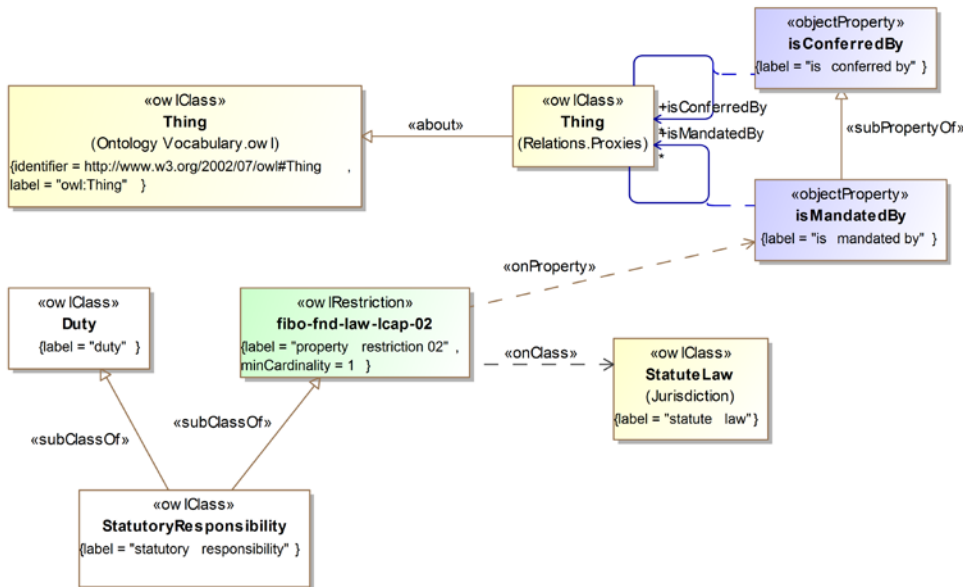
«objectProperty»
isConferredBy
{label = "is conferred by" }

«owlClass»
Thing
(Ontology Vocabulary.owl)
{identifier = http://www.w3.org/2002/07/owl#Thing ,
label = "owl:Thing" }

«about»

«owlClass»
Thing
(Relations.Proxies)

+isConferredBy
*
+isMandatedBy
*

«subPropertyOf»

«objectProperty»
isMandatedBy
{label = "is mandated by" }

«onProperty»

«owlClass»
Duty
{label = "duty" }

«owlRestriction»
fibo-fnd-law-lcap-02
{label = "property restriction 02" ,
minCardinality = 1 }

«onClass»

«owlClass»
StatuteLaw
(Jurisdiction)
{label = "statute law"}

«subClassOf»

«subClassOf»

«owlClass»
StatutoryResponsibility
{label = "statutory responsibility" }